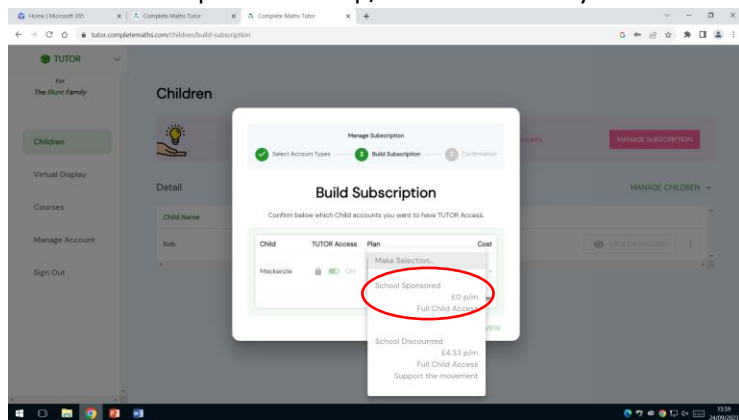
Home | Microsoft 365
Complete Maths Tutor
Complete Maths Tutor
tutor.completemaths.com/children/build-subscription

TUTOR
For
The Blunt Family

Children
Virtual Display
Courses
Manage Account
Sign Out

Children

MANAGE SUBSCRIPTION

Detail
MANAGE CHILDREN

Child Name
Bob
VIEW DASHBOARD

Manage Subscription
Select Account Types
2 Build Subscription
3 Confirmation

Build Subscription

Confirm below which Child accounts you want to have TUTOR Access.

| Child | TUTOR Access | Plan | Cost |
|---|---|---|---|
| Mackenzie | ON | Make Selection... | |

School Sponsored
£0 p/m
Full Child Access

School Discounted
£4.33 p/m
Full Child Access
Support the movement

VIEW

15:59
24/09/2021